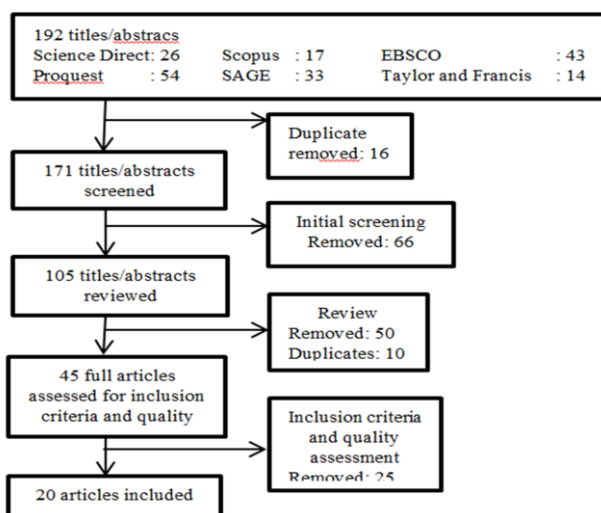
192 titles/abstracs
Science Direct: 26 Scopus : 17 EBSCO : 43
Proquest : 54 SAGE : 33 Taylor and Francis : 14

Duplicate removed: 16

171 titles/abstracts screened

Initial screening Removed: 66

105 titles/abstracts reviewed

Review Removed: 50 Duplicates: 10

45 full articles assessed for inclusion criteria and quality

Inclusion criteria and quality assessment Removed: 25

20 articles included